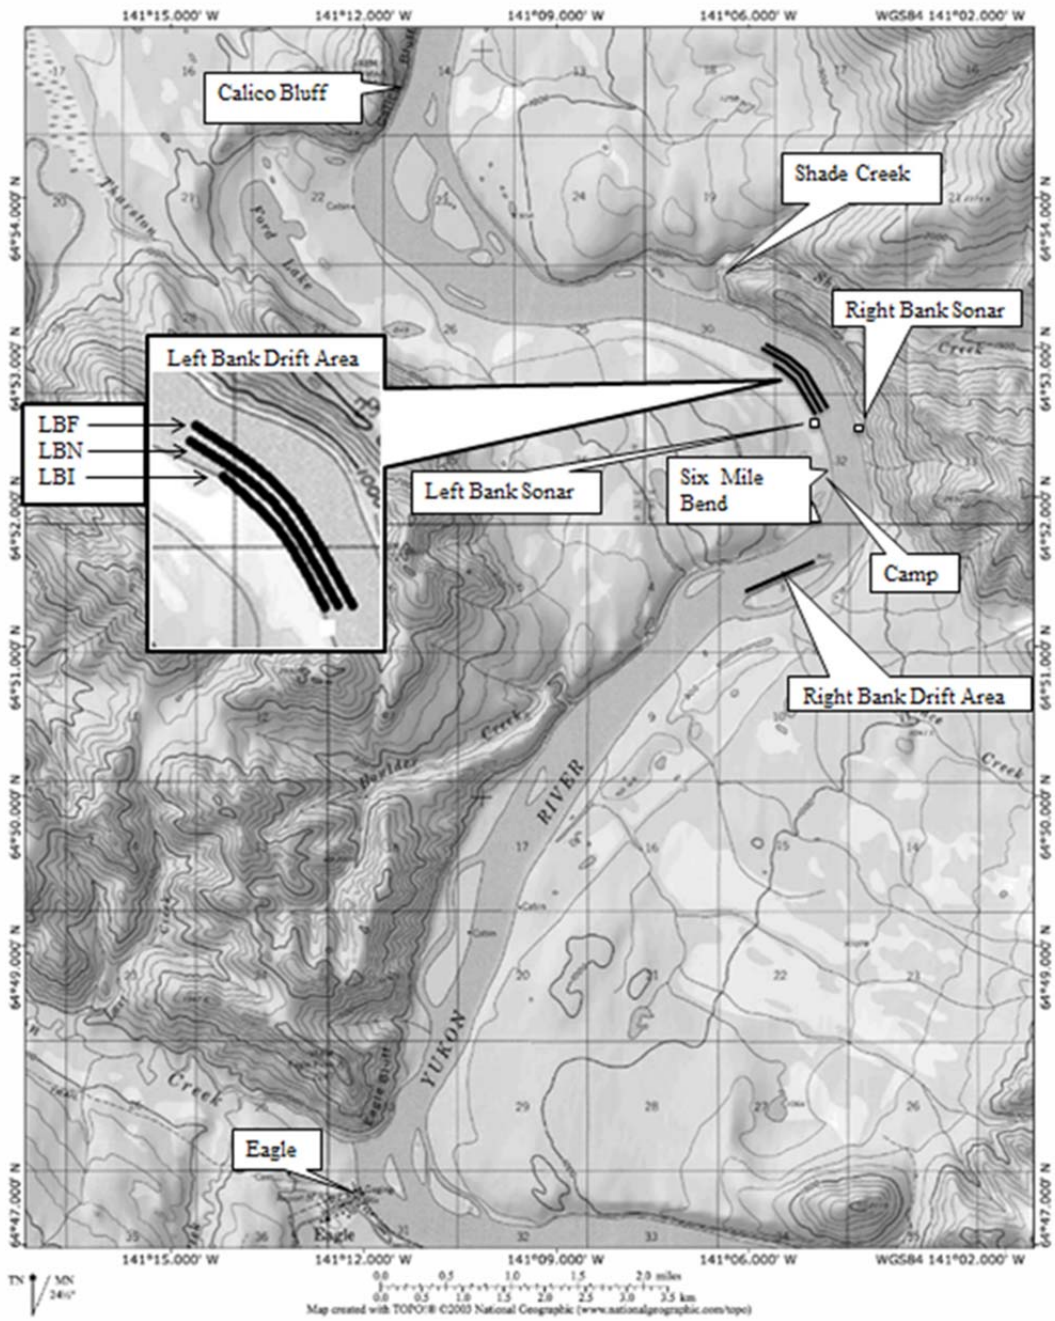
141°15.000' W
141°12.000' W
141°09.000' W
141°06.000' W
WGS84 141°02.000' W

Calico Bluff
Shade Creek
Right Bank Sonar
Left Bank Drift Area
LBF
LBN
LBI
Left Bank Sonar
Six Mile Bend
Camp
Right Bank Drift Area
Ford Lake
Tharaton
Boulder Creek
Creek
YUKON
RIVER
Eagle
Eagle

64°54.000' N
64°53.000' N
64°52.000' N
64°51.000' N
64°50.000' N
64°49.000' N
64°47.000' N

141°15.000' W
141°12.000' W
141°09.000' W
141°06.000' W
WGS84 141°02.000' W

TN MN 24½°
0.0 0.5 1.0 1.5 2.0 miles
0.0 0.5 1.0 1.5 2.0 2.5 3.0 3.5 km
Map created with TOPO!® ©2003 National Geographic (www.nationalgeographic.com/topo)